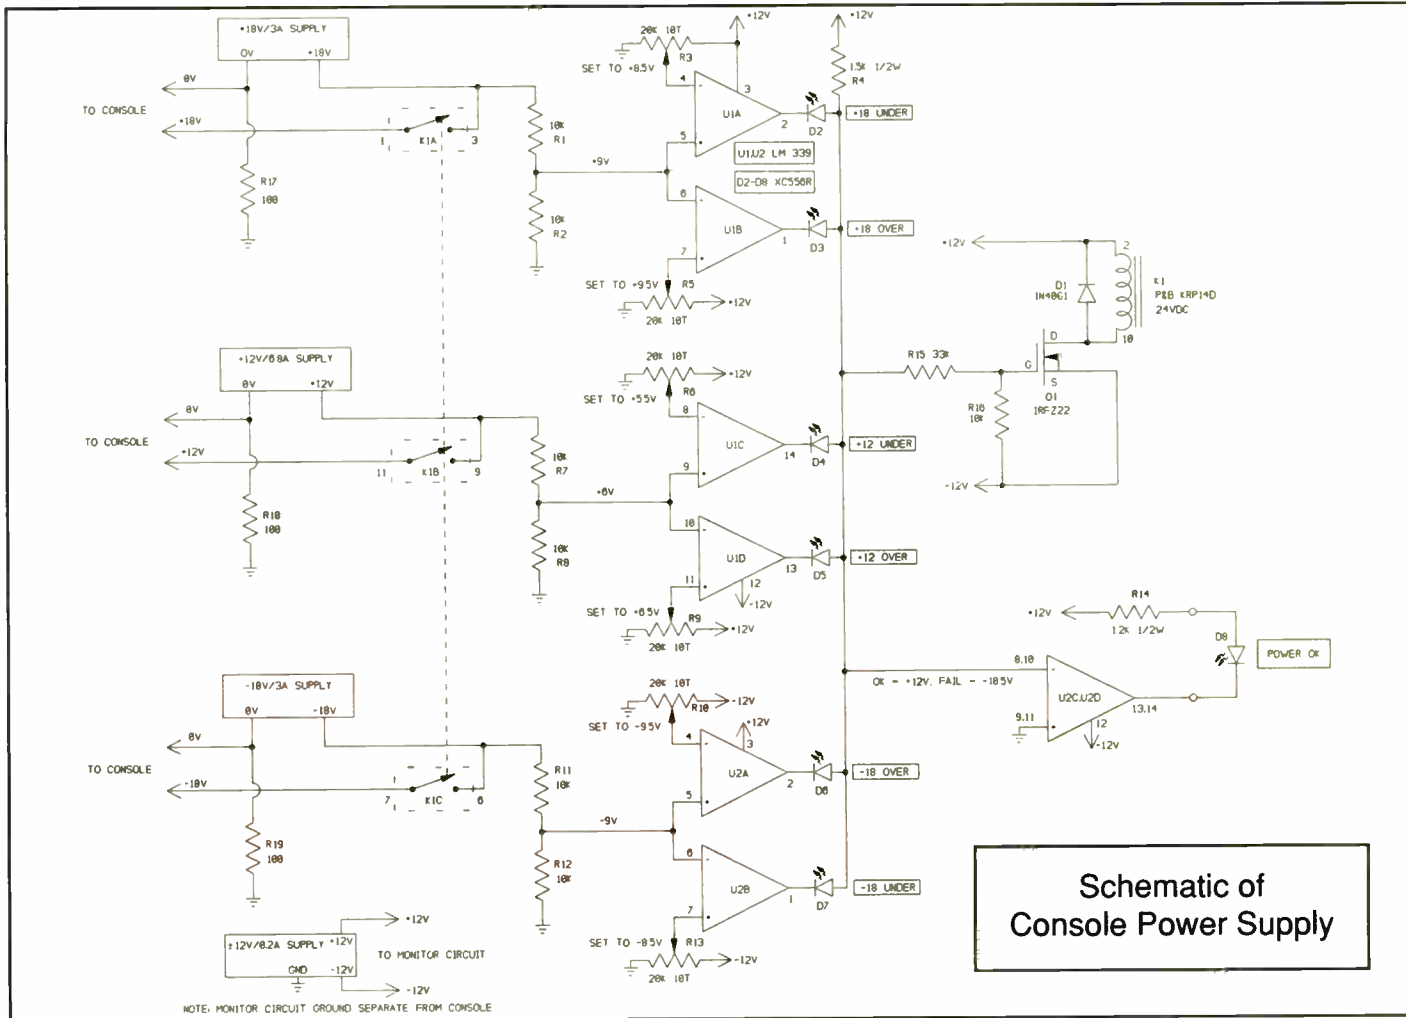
+18V/3A SUPPLY
0V +18V
0V
TO CONSOLE
+18V
1 K1A 3
1
R17
100
20K 10T
+12V
SET TO +8.5V
R3
4
3
U1A
2
D2
+12V
1.5K 1/2W
R4
+18 UNDER
10K
R1
+9V
5
U1/U2 LM 339
D2-D8 XC556R
10K
R2
6
U1B
1
D3
+18 OVER
+12V
7
SET TO +9.5V
R5
+12V
20K 10T
2
K1
P&B KRP14D
24VDC
D1
1N4001
D
10
+12V/0.8A SUPPLY
0V +12V
20K 10T
+12V
SET TO +5.5V
R6
8
R15 33K
G
S
Q1
IRFZ22
R16
10K
0V
TO CONSOLE
+12V
11 K1B 9
R18
100
10K
R7
U1C
14
D4
+12 UNDER
9
+6V
-12V
10K
R8
10
U1D
13
D5
+12 OVER
11
12
-12V
SET TO +6.5V
R9
+12V
20K 10T
R14
+12V
12K 1/2W
D8
POWER OK
-18V/3A SUPPLY
0V -18V
8,10
OK = +12V, FAIL = -10.5V
20K 10T
R10
-12V
SET TO -9.5V
+12V
4
3
U2C,U2D
13,14
9,11
12
-12V
0V
TO CONSOLE
-18V
7 K1C 6
R11
10K
U2A
2
D6
-18 OVER
5
-9V
R19
100
R12
10K
6
U2B
1
D7
-18 UNDER
7
SET TO -8.5V
R13
-12V
20K 10T
±12V/0.2A SUPPLY +12V
GND -12V
+12V
TO MONITOR CIRCUIT
-12V
NOTE: MONITOR CIRCUIT GROUND SEPARATE FROM CONSOLE
Schematic of
Console Power Supply